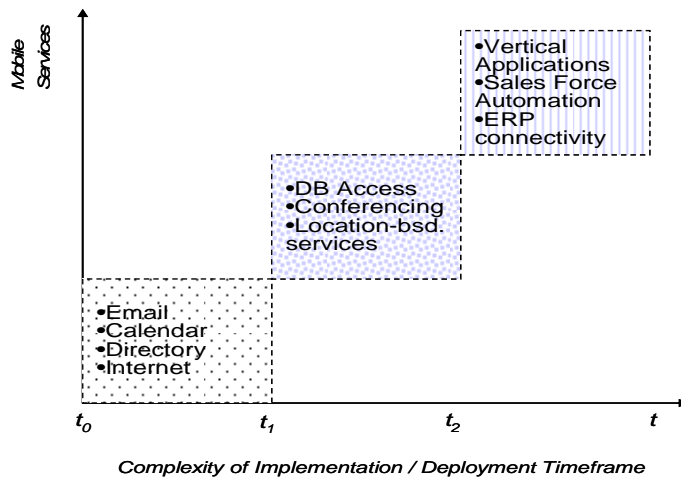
Mobile Services

•Vertical Applications
•Sales Force Automation
•ERP connectivity

•DB Access
•Conferencing
•Location-bsd. services

•Email
•Calendar
•Directory
•Internet

$t_0$ $t_1$ $t_2$ $t$

Complexity of Implementation / Deployment Timeframe